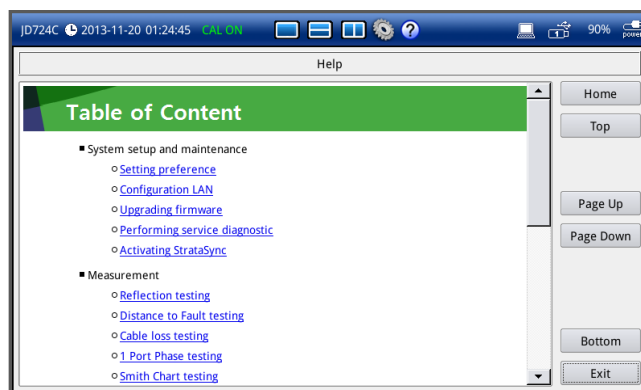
JD724C 2013-11-20 01:24:45 CAL ON 90% power

Help

Table of Content

System setup and maintenance
Setting preference
Configuration LAN
Upgrading firmware
Performing service diagnostic
Activating StrataSync

Measurement
Reflection testing
Distance to Fault testing
Cable loss testing
1 Port Phase testing
Smith Chart testing

Home
Top
Page Up
Page Down
Bottom
Exit